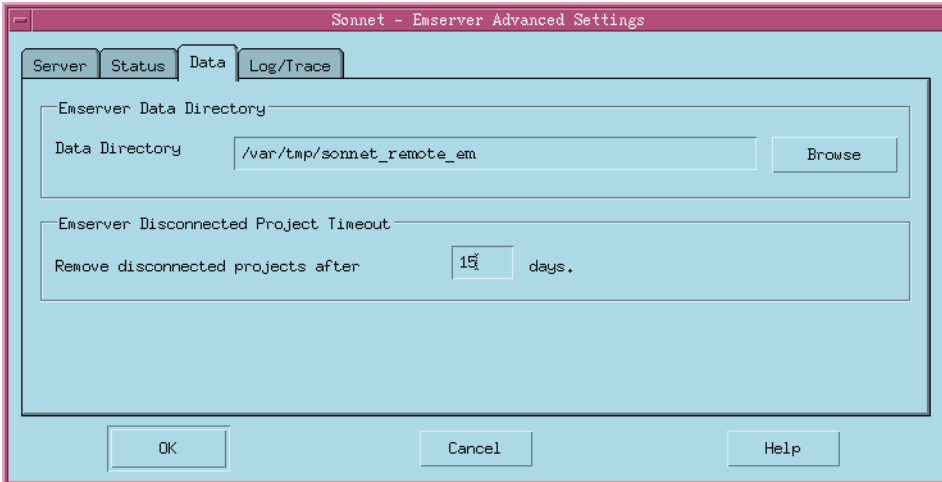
Sonnet - Emserver Advanced Settings

Server | Status | Data | Log/Trace

Emserver Data Directory

Data Directory /var/tmp/sonnet_remote_em Browse

Emserver Disconnected Project Timeout

Remove disconnected projects after 15 days.

OK Cancel Help